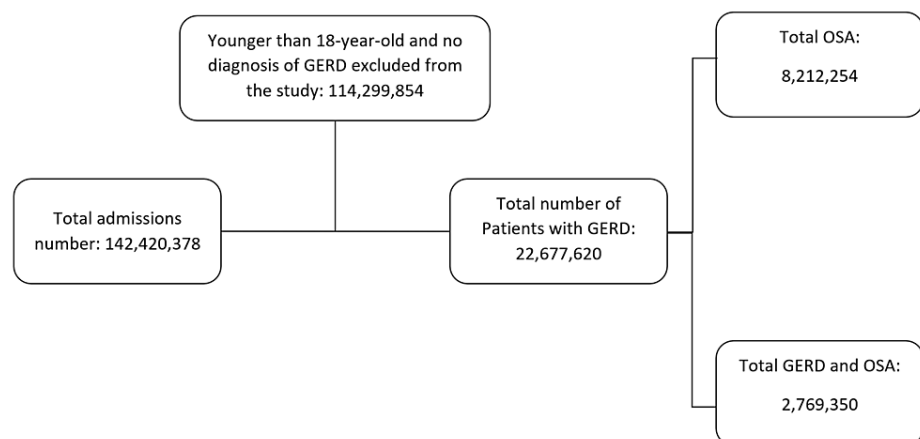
Younger than 18-year-old and no diagnosis of GERD excluded from the study: 114,299,854

Total admissions number: 142,420,378

Total number of Patients with GERD: 22,677,620

Total OSA:

8,212,254

Total GERD and OSA:

2,769,350